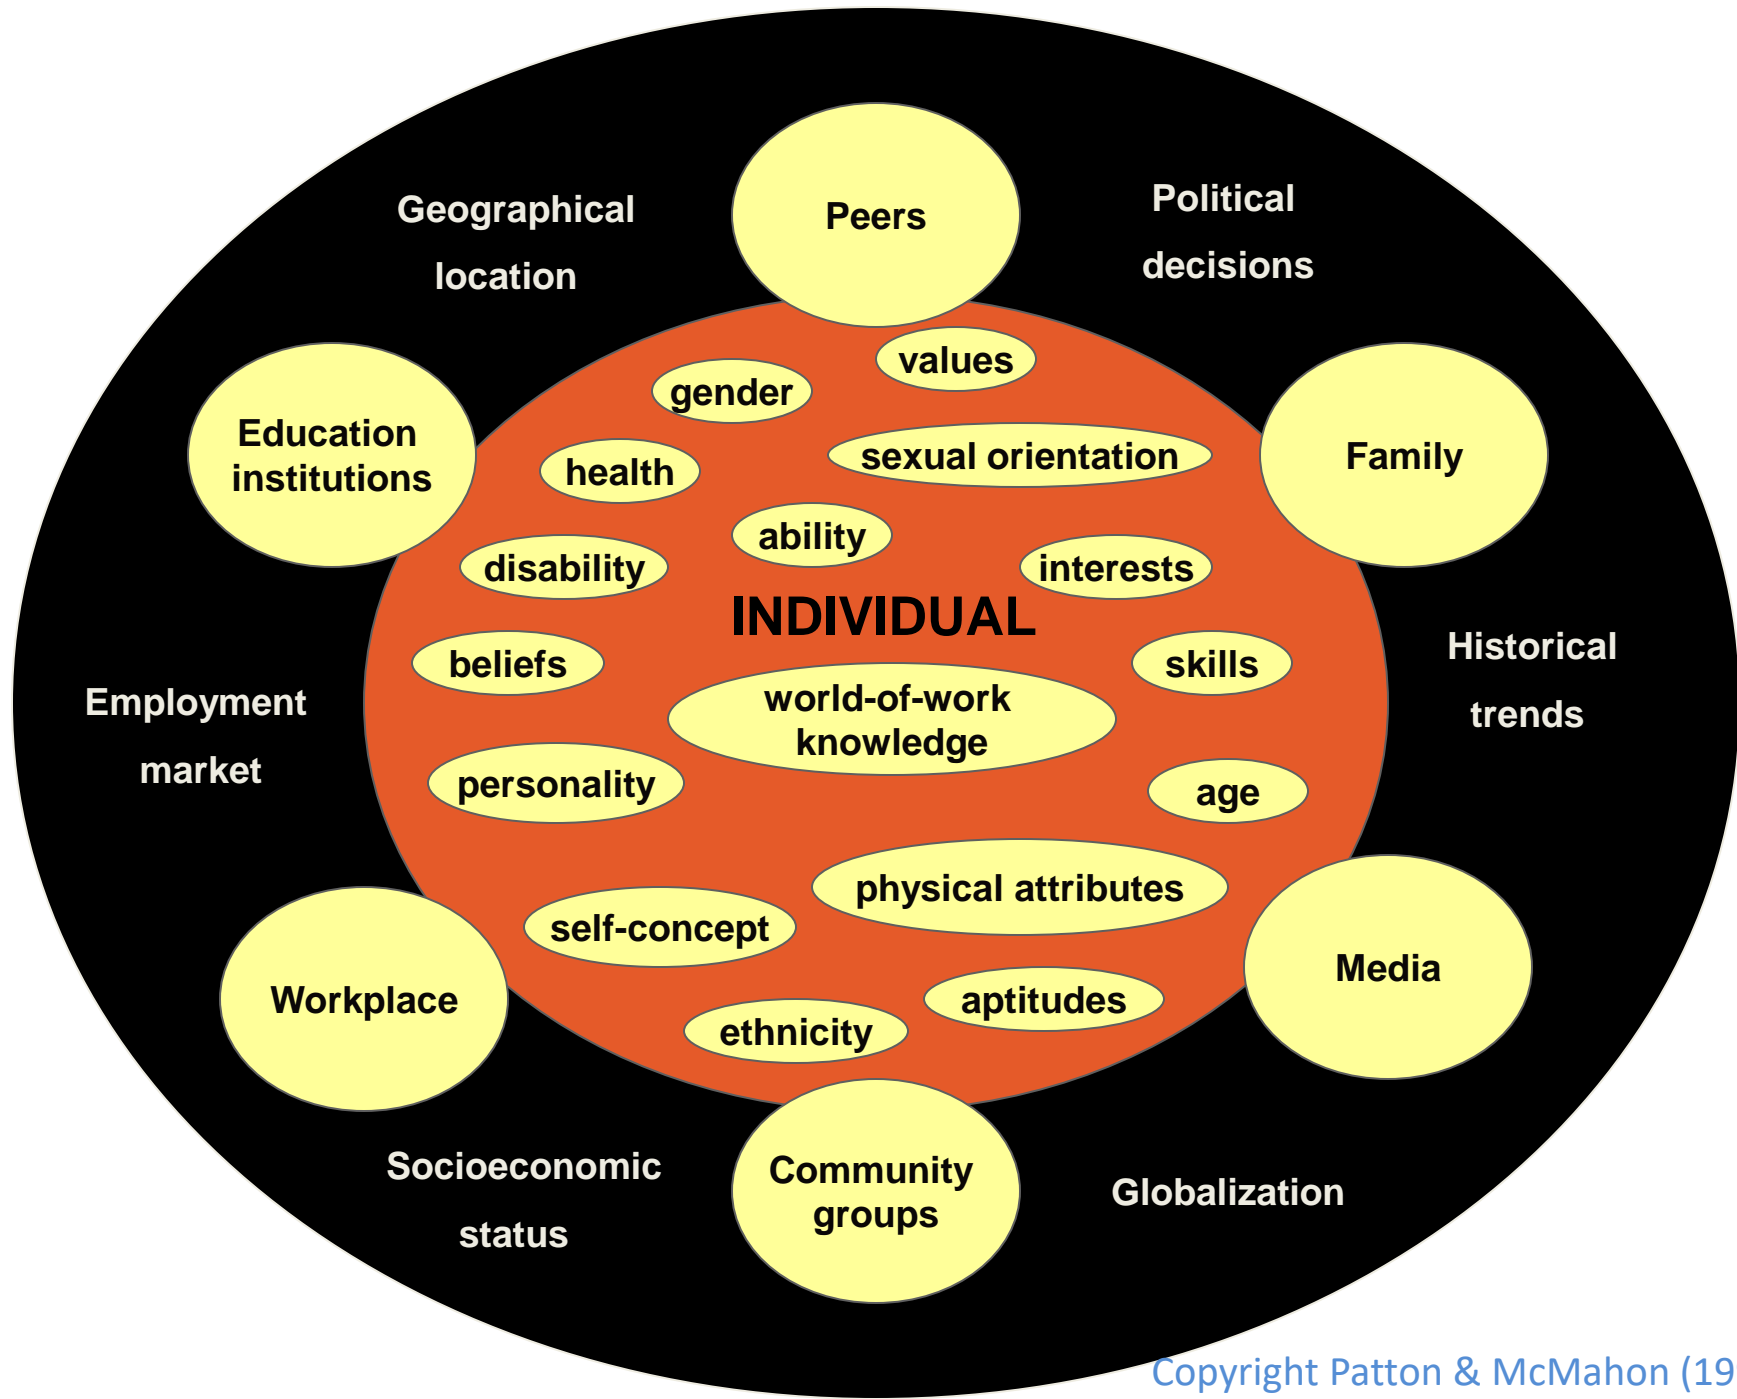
Geographical location

Peers

Political decisions

Education institutions

Family

values

gender

sexual orientation

health

ability

disability

interests

INDIVIDUAL

beliefs

skills

Historical trends

Employment market

world-of-work knowledge

personality

age

physical attributes

self-concept

Workplace

Media

aptitudes

ethnicity

Socioeconomic status

Community groups

Globalization

Copyright Patton & McMahon (19